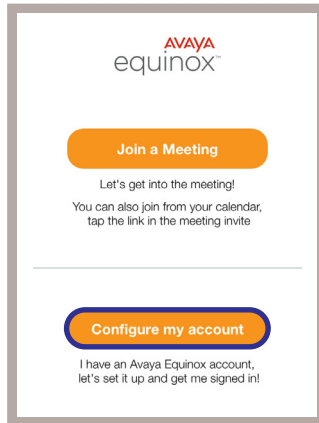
AVAYA
equinox™

Join a Meeting

Let's get into the meeting!

You can also join from your calendar, tap the link in the meeting invite

Configure my account

I have an Avaya Equinox account, let's set it up and get me signed in!